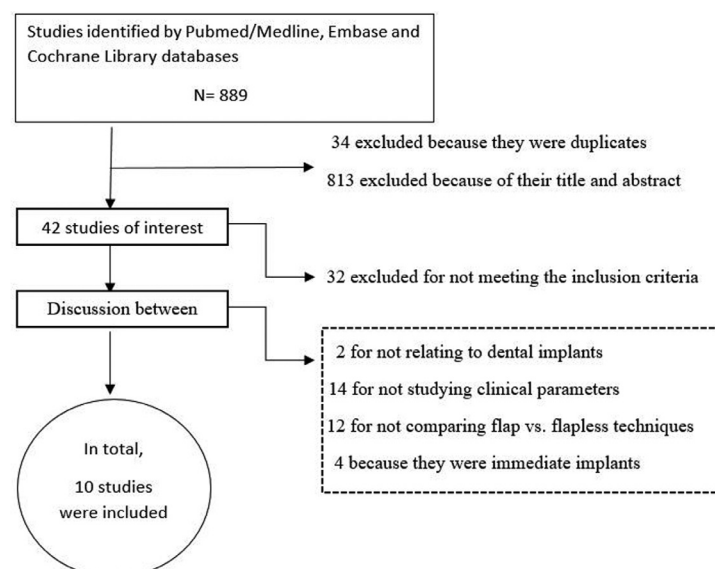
Studies identified by Pubmed/Medline, Embase and Cochrane Library databases

N= 889

34 excluded because they were duplicates

813 excluded because of their title and abstract

42 studies of interest

32 excluded for not meeting the inclusion criteria

Discussion between

2 for not relating to dental implants

14 for not studying clinical parameters

12 for not comparing flap vs. flapless techniques

4 because they were immediate implants

In total,

10 studies were included